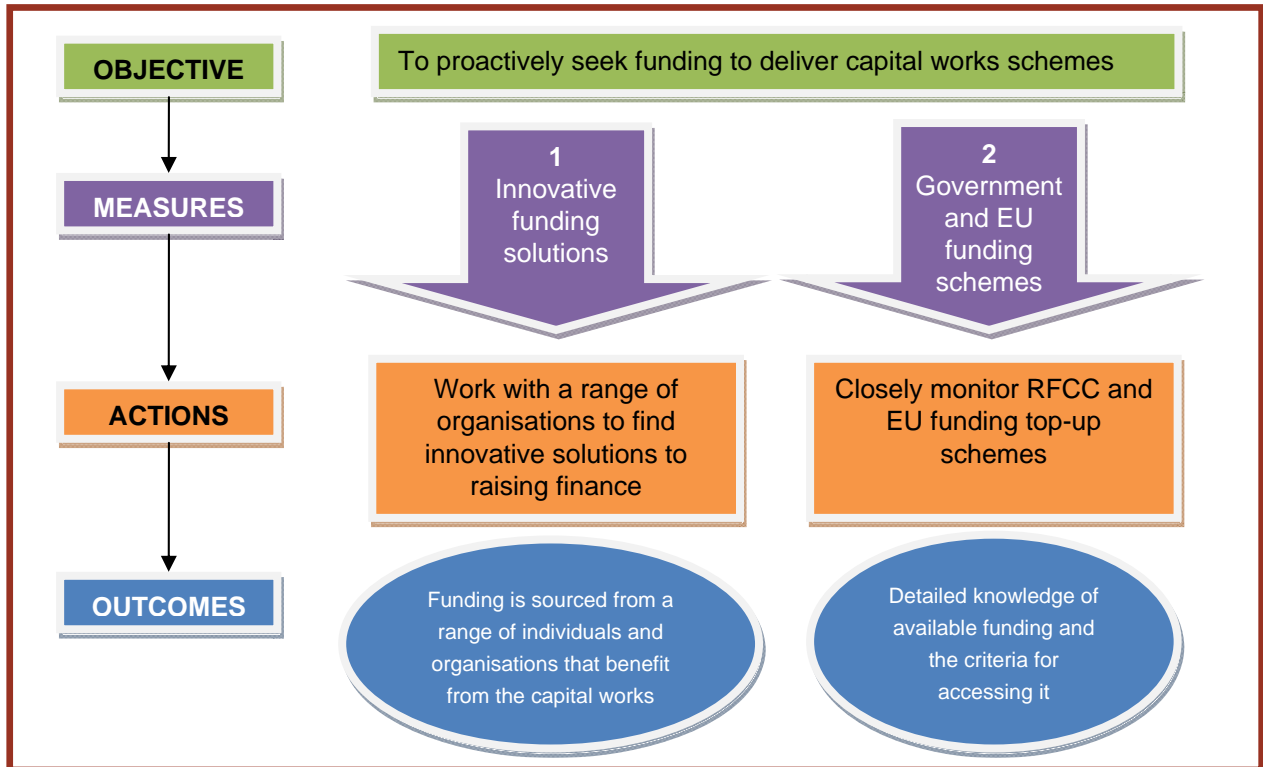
OBJECTIVE

To proactively seek funding to deliver capital works schemes

MEASURES

1
Innovative funding solutions

2
Government and EU funding schemes

ACTIONS

Work with a range of organisations to find innovative solutions to raising finance

Closely monitor RFCC and EU funding top-up schemes

OUTCOMES

Funding is sourced from a range of individuals and organisations that benefit from the capital works

Detailed knowledge of available funding and the criteria for accessing it